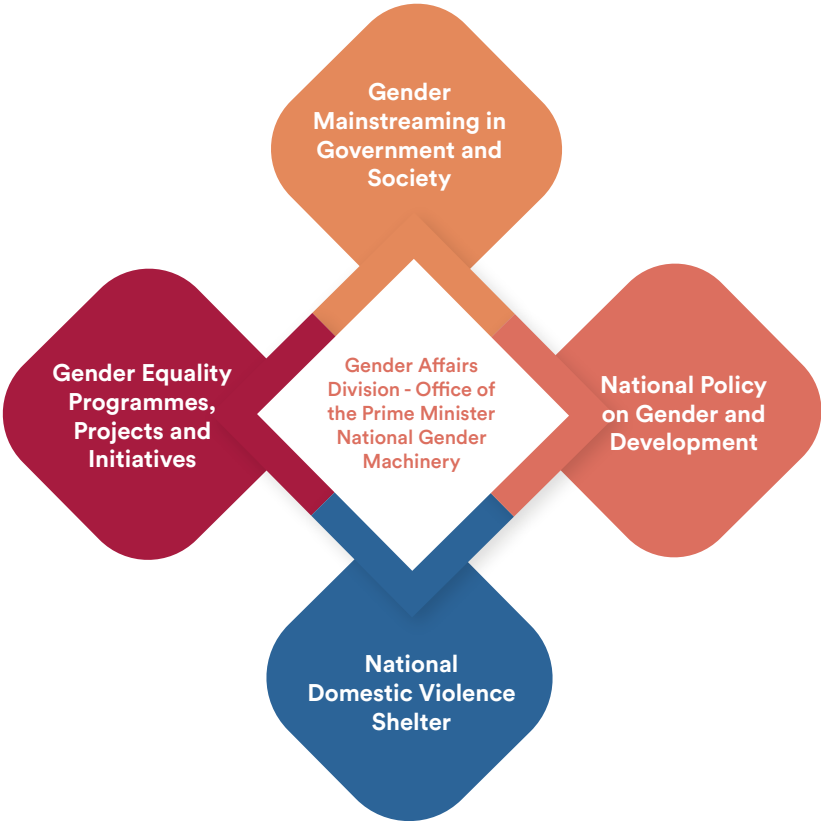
Gender Mainstreaming in Government and Society

Gender Equality Programmes, Projects and Initiatives

Gender Affairs Division - Office of the Prime Minister National Gender Machinery

National Policy on Gender and Development

National Domestic Violence Shelter